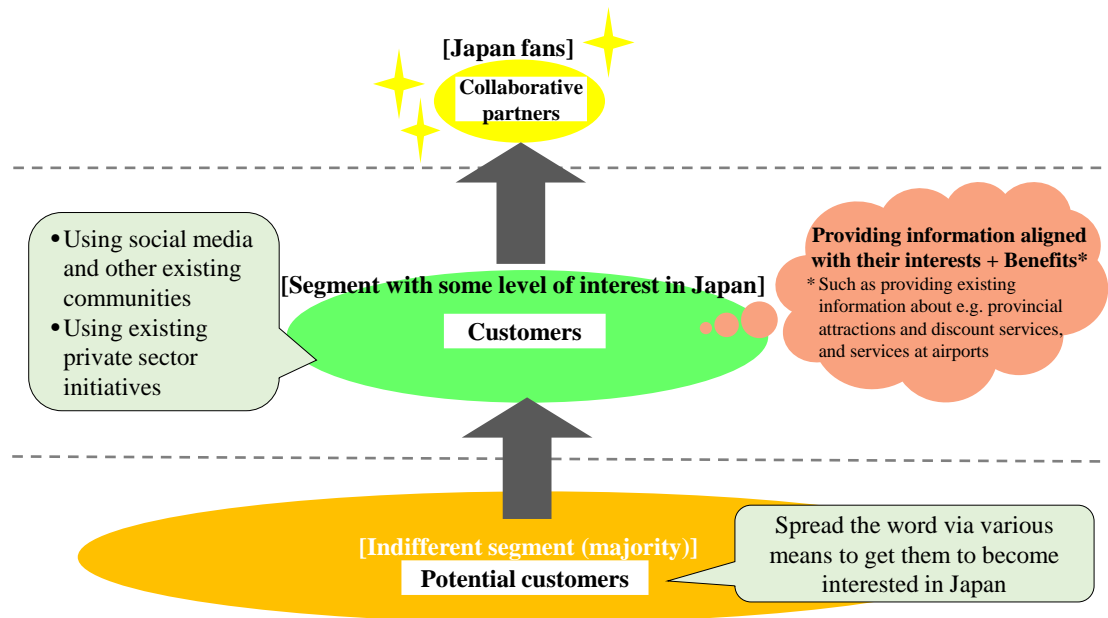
[Japan fans]
Collaborative partners

•Using social media and other existing communities
•Using existing private sector initiatives

[Segment with some level of interest in Japan]
Customers

Providing information aligned with their interests + Benefits*
* Such as providing existing information about e.g. provincial attractions and discount services, and services at airports

[Indifferent segment (majority)]
Potential customers

Spread the word via various means to get them to become interested in Japan